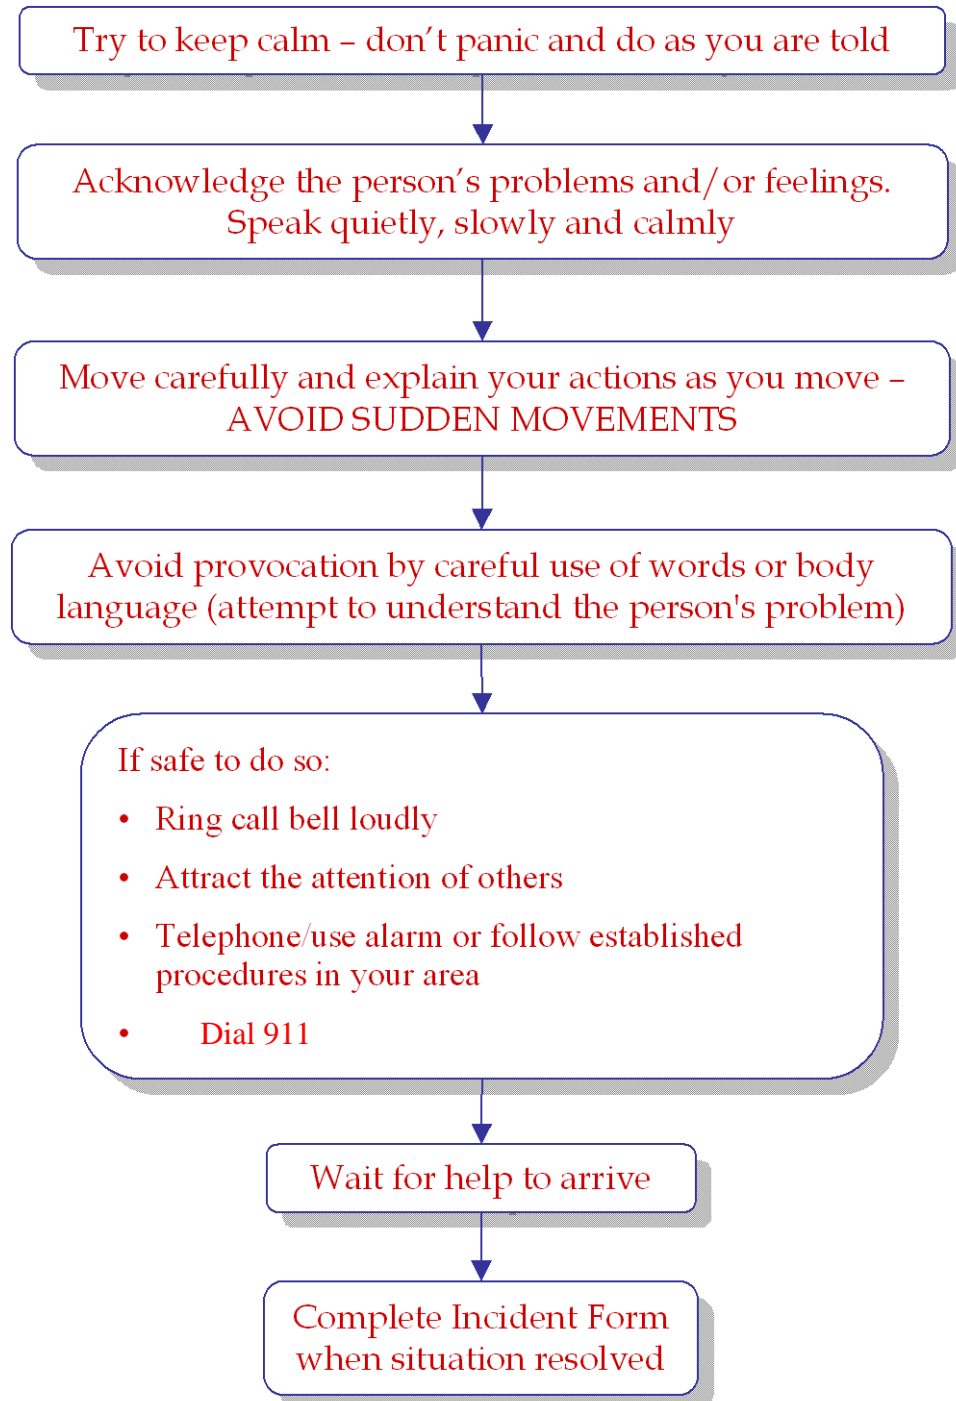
Try to keep calm – don't panic and do as you are told

Acknowledge the person's problems and/or feelings. Speak quietly, slowly and calmly

Move carefully and explain your actions as you move – AVOID SUDDEN MOVEMENTS

Avoid provocation by careful use of words or body language (attempt to understand the person's problem)

If safe to do so:

- Ring call bell loudly
- Attract the attention of others
- Telephone/use alarm or follow established procedures in your area
- Dial 911

Wait for help to arrive

Complete Incident Form when situation resolved